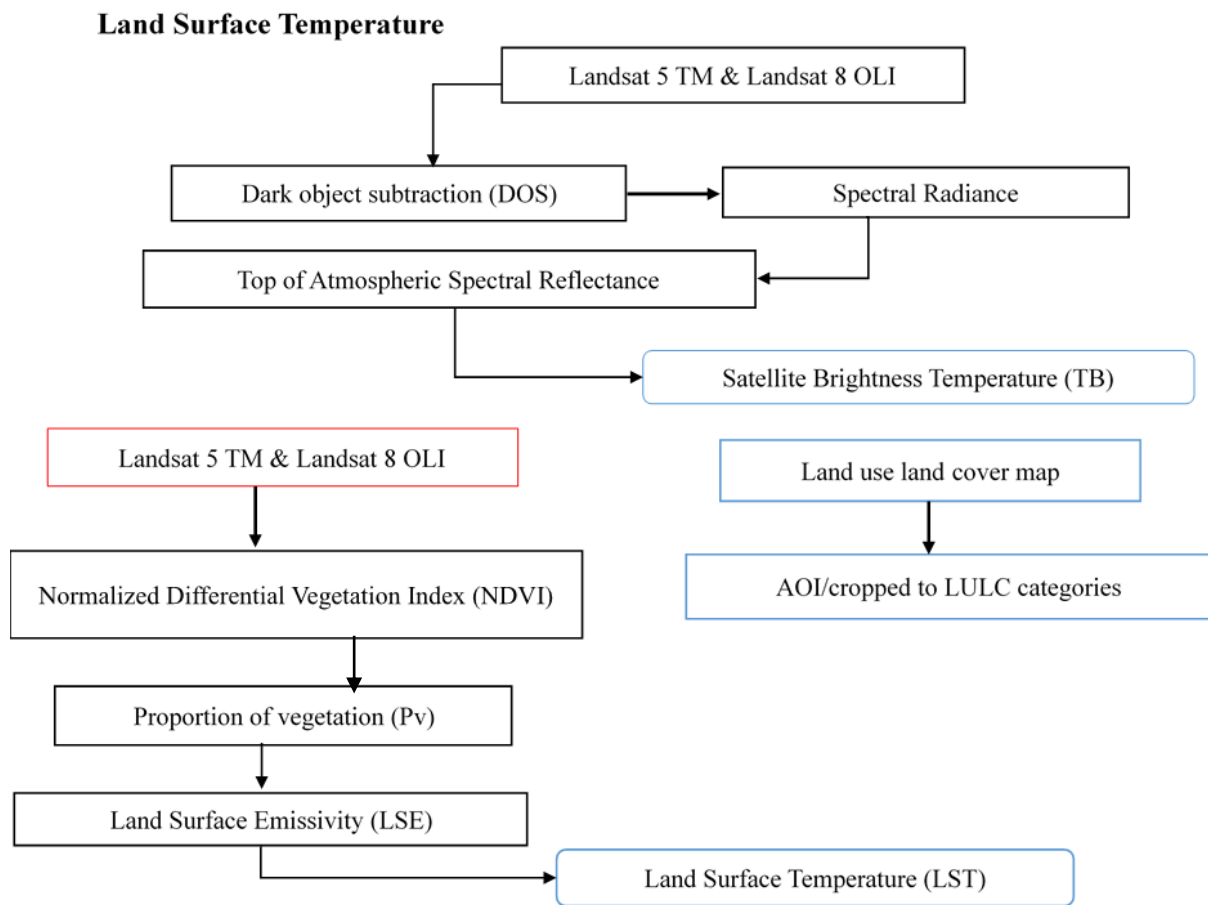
Land Surface Temperature

Landsat 5 TM & Landsat 8 OLI

Dark object subtraction (DOS)

Spectral Radiance

Top of Atmospheric Spectral Reflectance

Satellite Brightness Temperature (TB)

Landsat 5 TM & Landsat 8 OLI

Land use land cover map

Normalized Differential Vegetation Index (NDVI)

AOI/cropped to LULC categories

Proportion of vegetation (Pv)

Land Surface Emissivity (LSE)

Land Surface Temperature (LST)